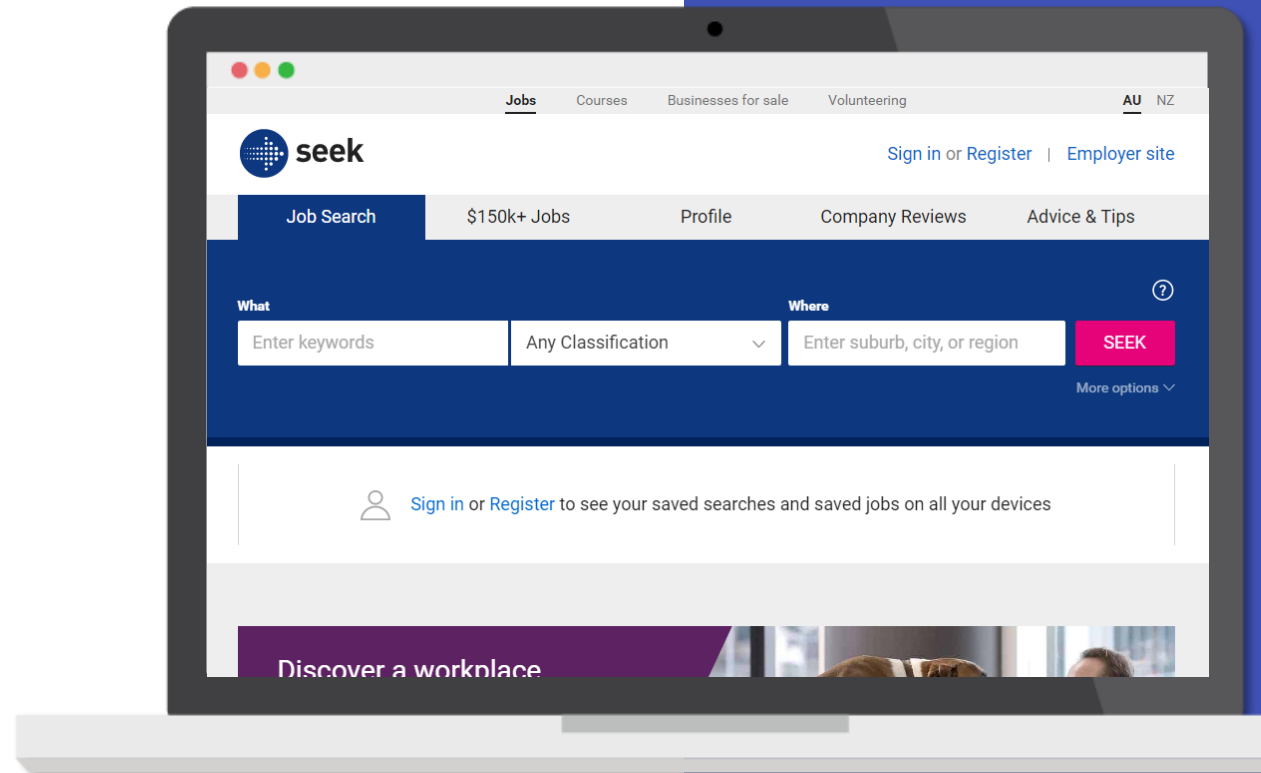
Jobs Courses Businesses for sale Volunteering AU NZ

seek

Sign in or Register | Employer site

Job Search $150k+ Jobs Profile Company Reviews Advice & Tips

What

Enter keywords

Any Classification

Where

Enter suburb, city, or region

SEEK

?

More options

Sign in or Register to see your saved searches and saved jobs on all your devices

Discover a workplace